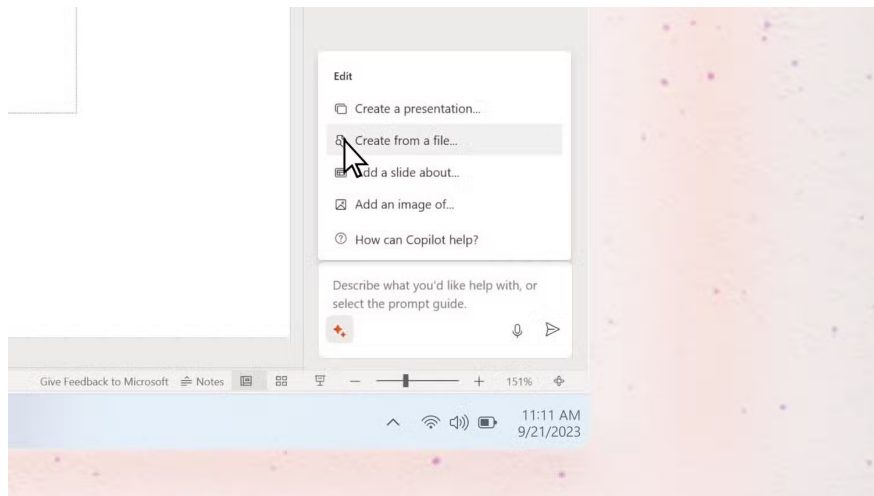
Edit

Create a presentation...

Create from a file...

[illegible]dd a slide about...

Add an image of...

How can Copilot help?

Describe what you'd like help with, or select the prompt guide.

Give Feedback to Microsoft Notes — + 151%

11:11 AM
9/21/2023